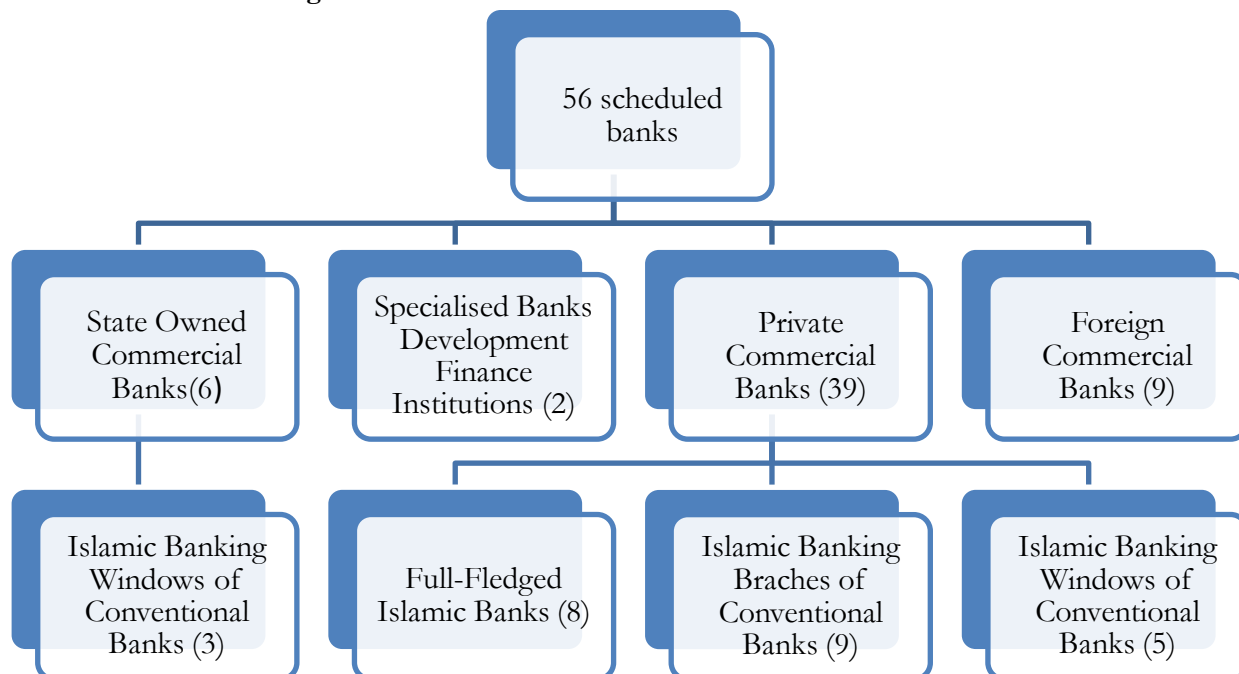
56 scheduled banks

State Owned Commercial Banks(6)

Specialised Banks Development Finance Institutions (2)

Private Commercial Banks (39)

Foreign Commercial Banks (9)

Islamic Banking Windows of Conventional Banks (3)

Full-Fledged Islamic Banks (8)

Islamic Banking Braches of Conventional Banks (9)

Islamic Banking Windows of Conventional Banks (5)